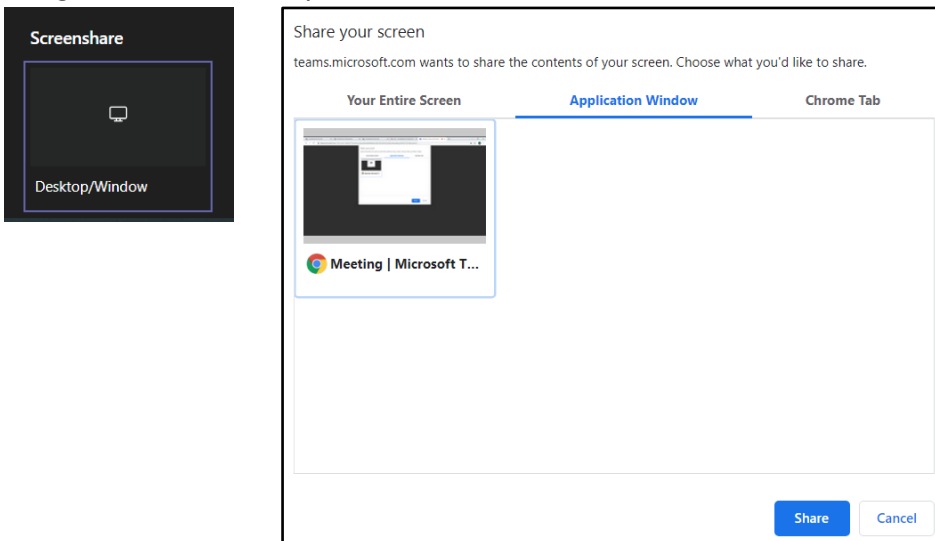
Screenshare

Desktop/Window

Share your screen

teams.microsoft.com wants to share the contents of your screen. Choose what you'd like to share.

Your Entire Screen

Application Window

Chrome Tab

Meeting | Microsoft T...

Share

Cancel